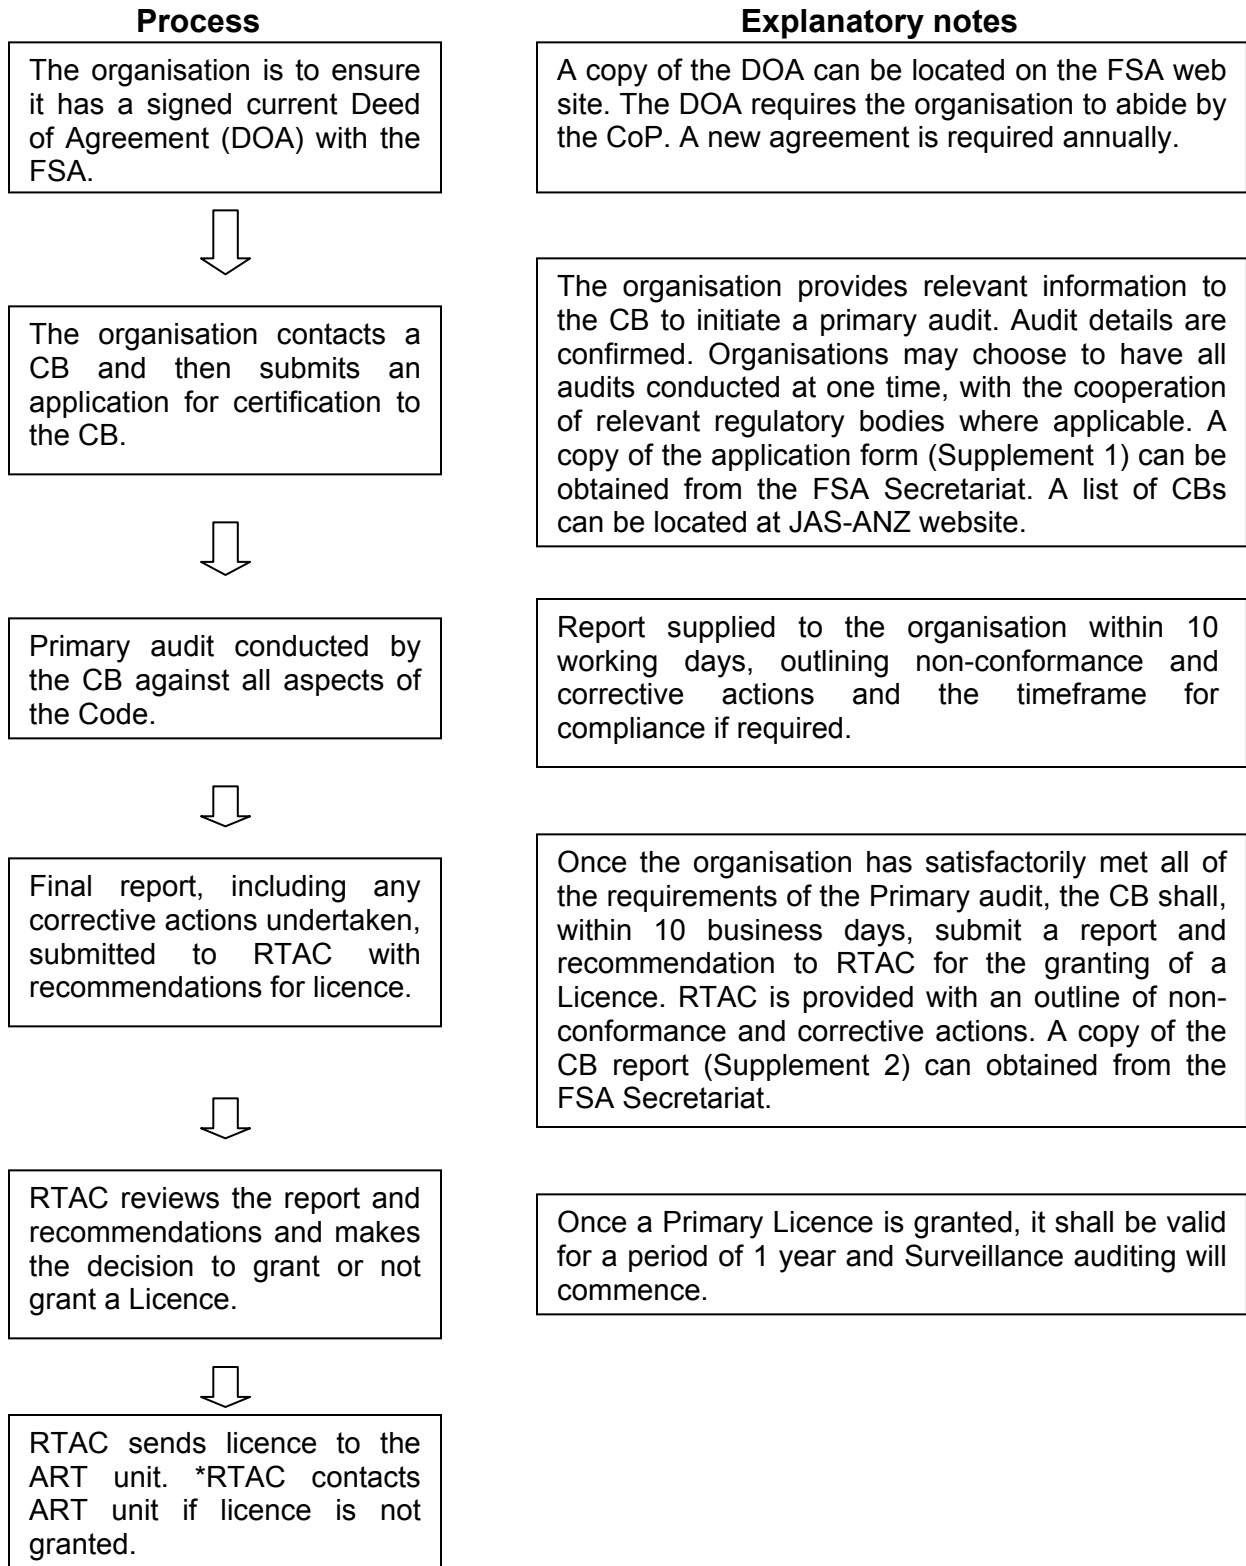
Process

The organisation is to ensure it has a signed current Deed of Agreement (DOA) with the FSA.

The organisation contacts a CB and then submits an application for certification to the CB.

Primary audit conducted by the CB against all aspects of the Code.

Final report, including any corrective actions undertaken, submitted to RTAC with recommendations for licence.

RTAC reviews the report and recommendations and makes the decision to grant or not grant a Licence.

RTAC sends licence to the ART unit. *RTAC contacts ART unit if licence is not granted.

Explanatory notes

A copy of the DOA can be located on the FSA web site. The DOA requires the organisation to abide by the CoP. A new agreement is required annually.

The organisation provides relevant information to the CB to initiate a primary audit. Audit details are confirmed. Organisations may choose to have all audits conducted at one time, with the cooperation of relevant regulatory bodies where applicable. A copy of the application form (Supplement 1) can be obtained from the FSA Secretariat. A list of CBs can be located at JAS-ANZ website.

Report supplied to the organisation within 10 working days, outlining non-conformance and corrective actions and the timeframe for compliance if required.

Once the organisation has satisfactorily met all of the requirements of the Primary audit, the CB shall, within 10 business days, submit a report and recommendation to RTAC for the granting of a Licence. RTAC is provided with an outline of non-conformance and corrective actions. A copy of the CB report (Supplement 2) can obtained from the FSA Secretariat.

Once a Primary Licence is granted, it shall be valid for a period of 1 year and Surveillance auditing will commence.